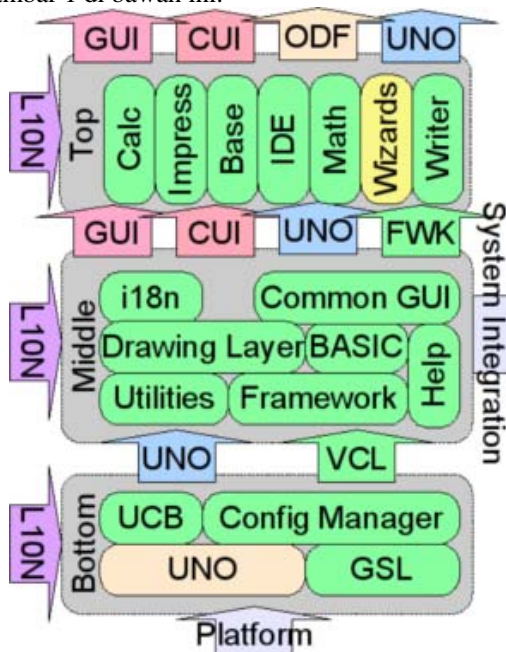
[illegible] 1 di bawah ini.

GUI CUI ODF UNO

L10N

Top

Calc Impress Base IDE Math Wizards Writer

GUI CUI UNO FWK

System Integration

L10N

Middle

i18n Common GUI

Drawing Layer BASIC Help

Utilities Framework

UNO VCL

L10N

Bottom

UCB Config Manager

UNO GSL

Platform